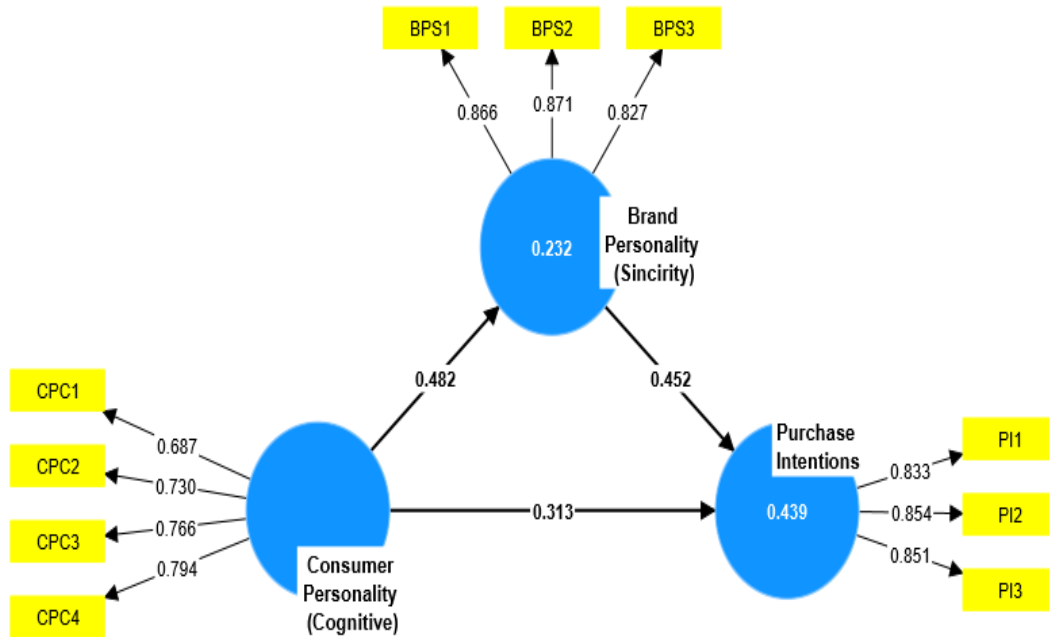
BPS1
BPS2
BPS3
0.866
0.871
0.827
0.232
Brand Personality (Sincirity)
0.482
0.452
CPC1
CPC2
CPC3
CPC4
0.687
0.730
0.766
0.794
Consumer Personality (Cognitive)
0.313
Purchase Intentions
0.439
0.833
0.854
0.851
PI1
PI2
PI3